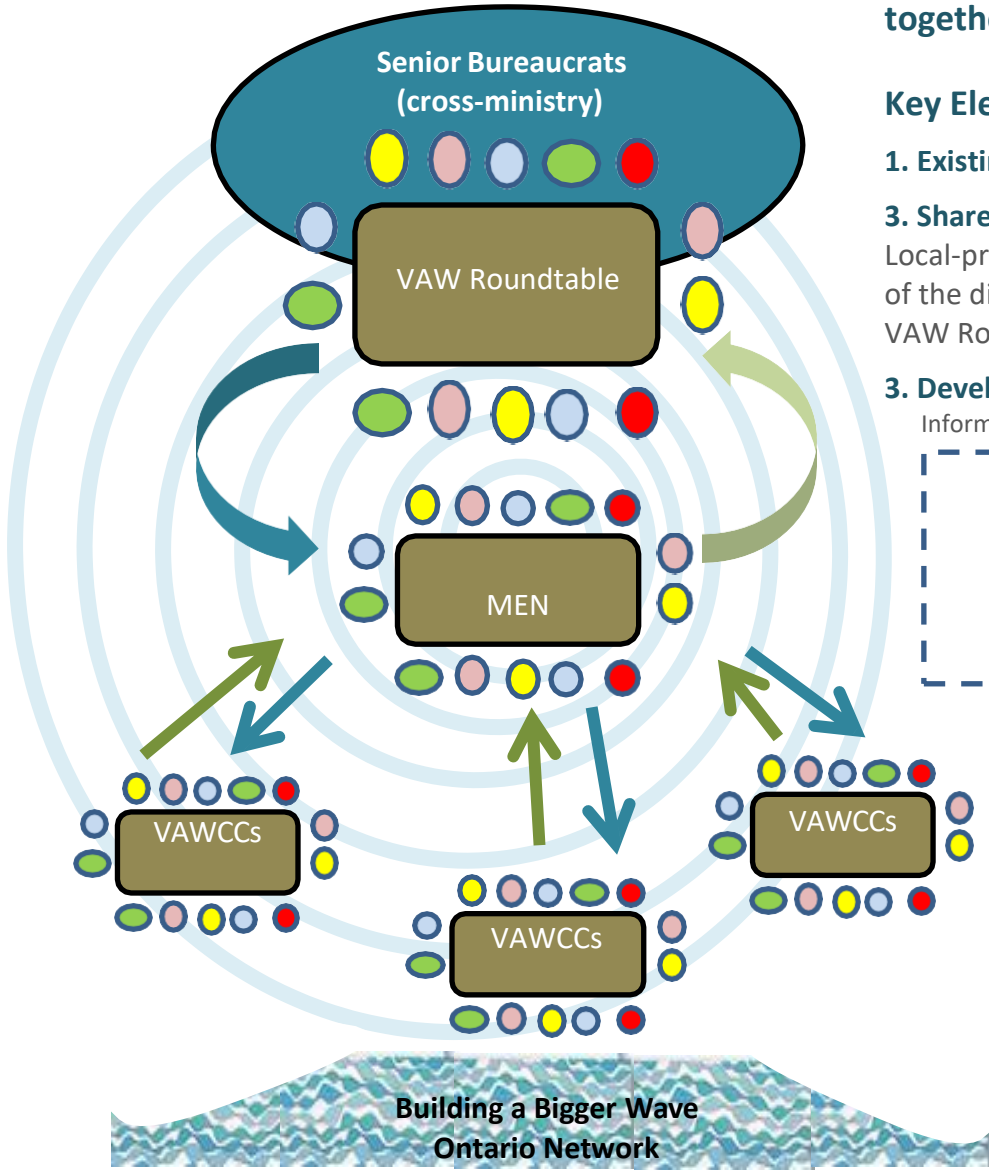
Senior Bureaucrats (cross-ministry)

VAW Roundtable

MEN

VAWCCs

VAWCCs

VAWCCs

Building a Bigger Wave Ontario Network

togethe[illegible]

Key Ele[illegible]

1. Existi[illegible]

3. Share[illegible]
Local-pr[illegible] of the di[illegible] VAW Ro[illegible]

3. Devel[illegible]
Inform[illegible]